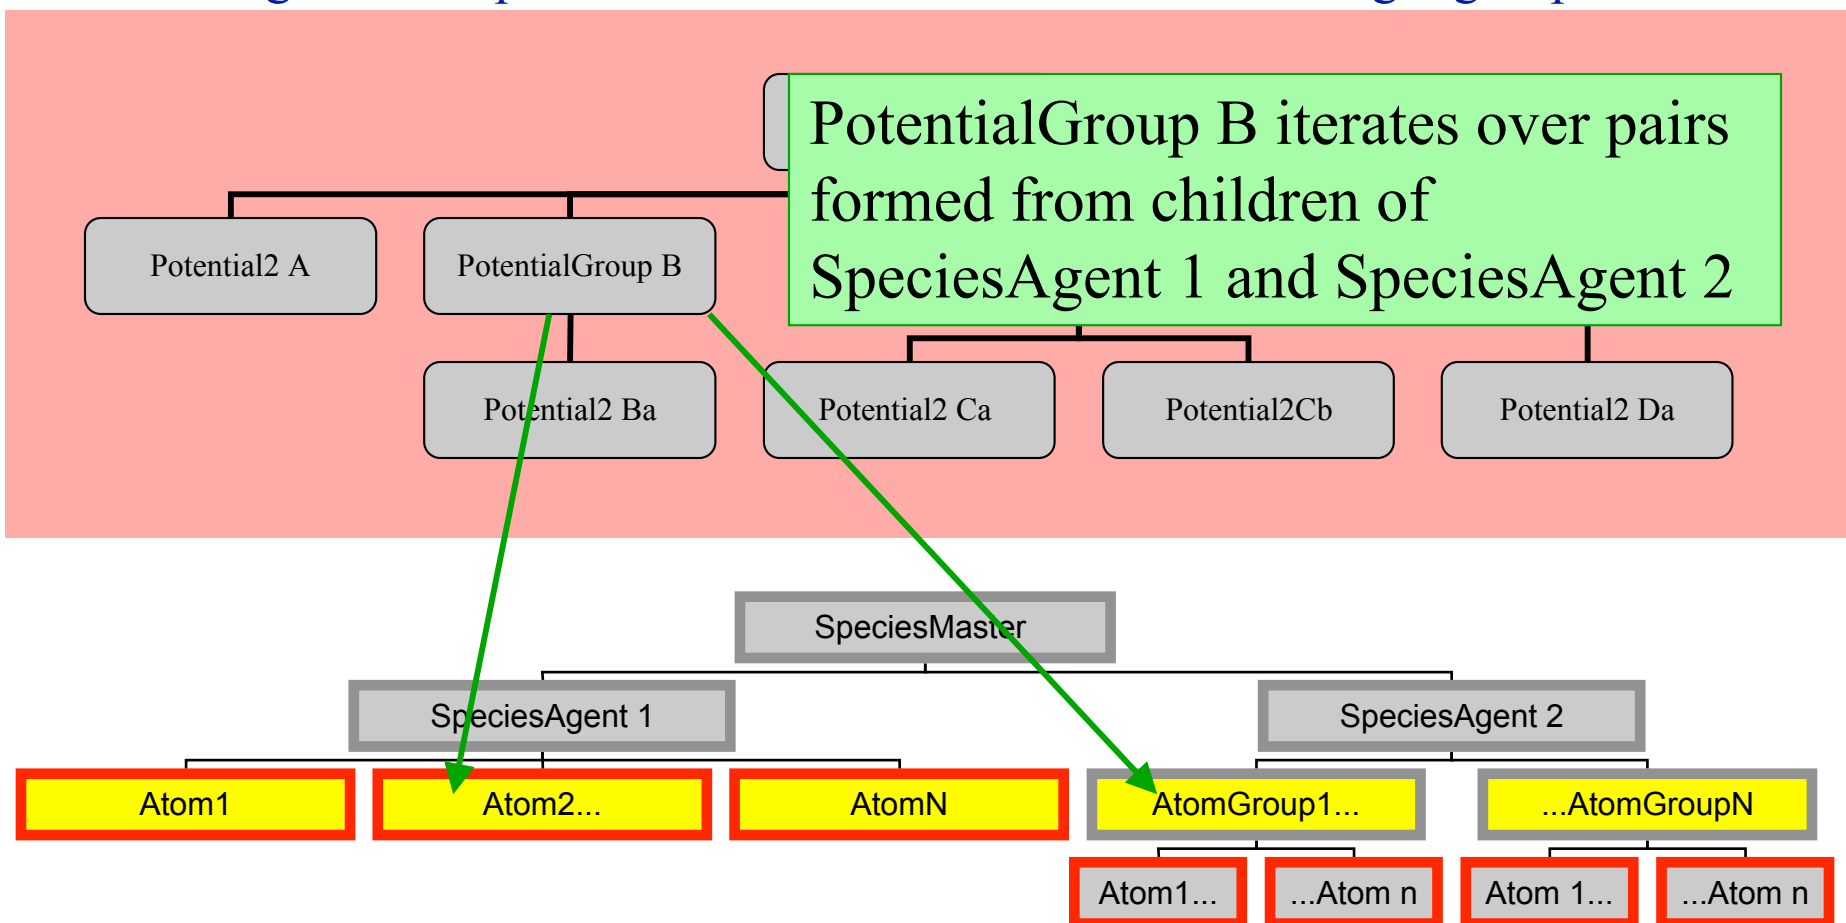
PotentialGroup B iterates over pairs formed from children of SpeciesAgent 1 and SpeciesAgent 2

Potential2 A

PotentialGroup B

Potential2 Ba

Potential2 Ca

Potential2Cb

Potential2 Da

SpeciesMaster

SpeciesAgent 1

SpeciesAgent 2

Atom1

Atom2...

AtomN

AtomGroup1...

...AtomGroupN

Atom1...

...Atom n

Atom 1...

...Atom n